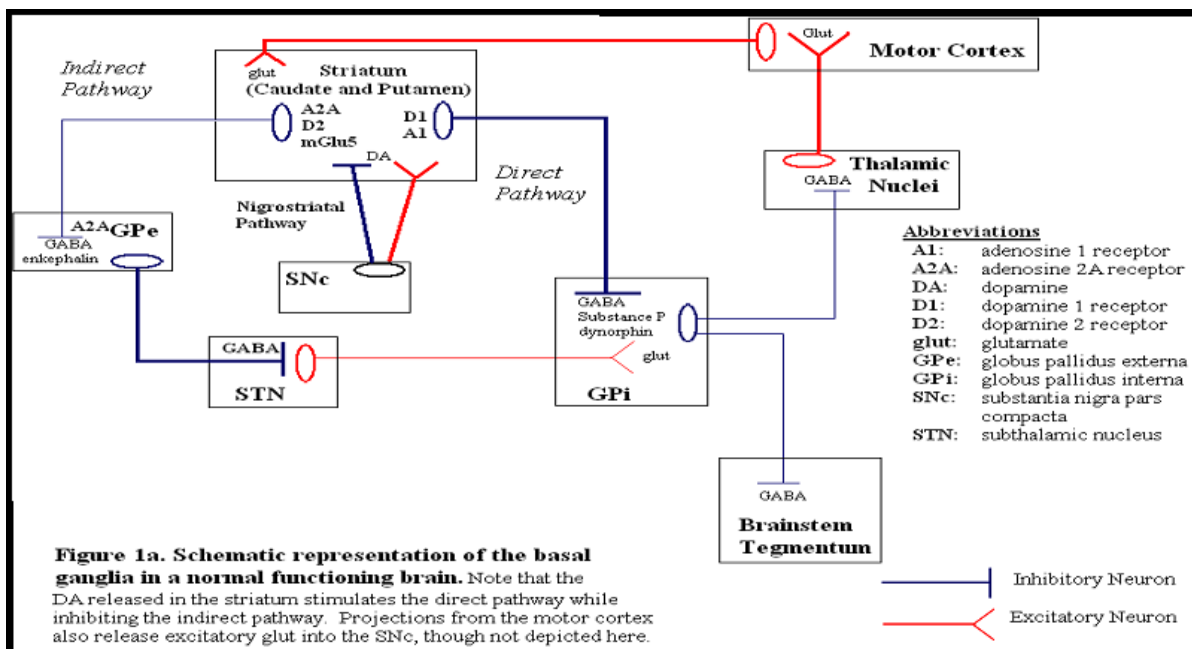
Glut
Motor Cortex

glut
Striatum (Caudate and Putamen)
A2A
D2
mGlu5
D1
A1
DA

Indirect Pathway

Direct Pathway

Nigrostriatal Pathway

SNc

Thalamic Nuclei
GABA

A2A GPe
GABA
enkephalin

GABA
Substance P
dynorphin
glut
GPi

GABA
STN

GABA
Brainstem Tegmentum

Abbreviations
A1: adenosine 1 receptor
A2A: adenosine 2A receptor
DA: dopamine
D1: dopamine 1 receptor
D2: dopamine 2 receptor
glut: glutamate
GPe: globus pallidus externa
GPi: globus pallidus interna
SNc: substantia nigra pars compacta
STN: subthalamic nucleus

Figure 1a. Schematic representation of the basal ganglia in a normal functioning brain. Note that the DA released in the striatum stimulates the direct pathway while inhibiting the indirect pathway. Projections from the motor cortex also release excitatory glut into the SNc, though not depicted here.

Inhibitory Neuron

Excitatory Neuron